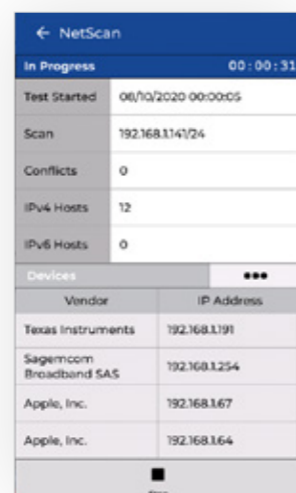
← NetScan

In Progress 00:00:31

| Test Started | 08/10/2020 00:00:05 |
|---|---|
| Scan | 192.168.1.141/24 |
| Conflicts | 0 |
| IPv4 Hosts | 12 |
| IPv6 Hosts | 0 |

Devices •••

| Vendor | IP Address |
|---|---|
| Texas Instruments | 192.168.1.191 |
| Sagemcom Broadband SAS | 192.168.1.254 |
| Apple, Inc. | 192.168.1.67 |
| Apple, Inc. | 192.168.1.64 |

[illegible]